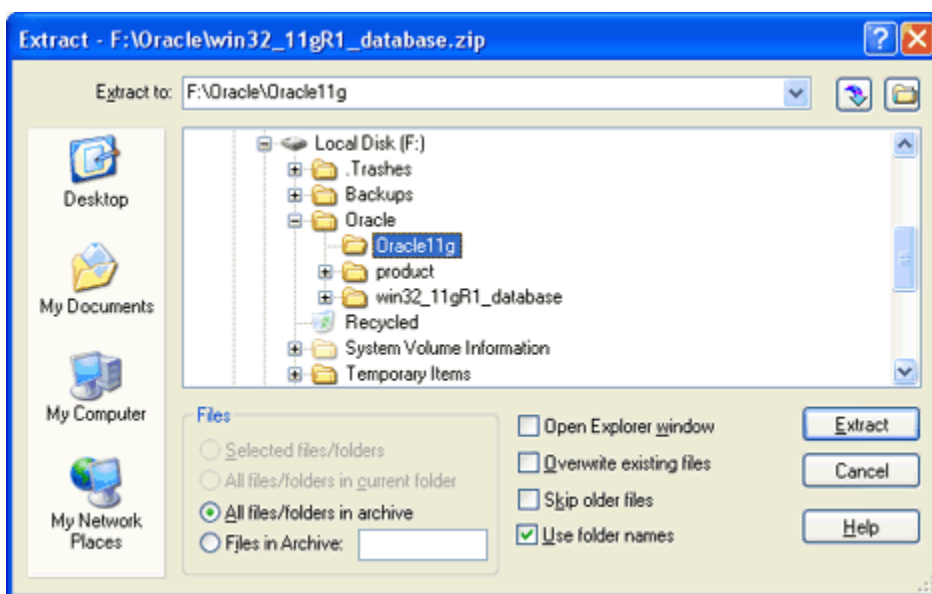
Extract - F:\Oracle\win32_11gR1_database.zip

?

Extract to: F:\Oracle\Oracle11g

Desktop

My Documents

My Computer

My Network Places

Local Disk (F:)
.Trashes
Backups
Oracle
Oracle11g
product
win32_11gR1_database
Recycled
System Volume Information
Temporary Items

Files
Selected files/folders
All files/folders in current folder
All files/folders in archive
Files in Archive:

Open Explorer window
Overwrite existing files
Skip older files
Use folder names

Extract
Cancel
Help